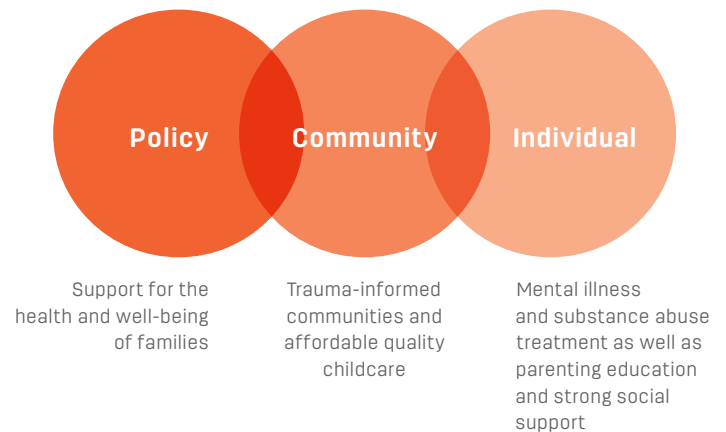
Policy

Community

Individual

Support for the health and well-being of families

Trauma-informed communities and affordable quality childcare

Mental illness and substance abuse treatment as well as parenting education and strong social support